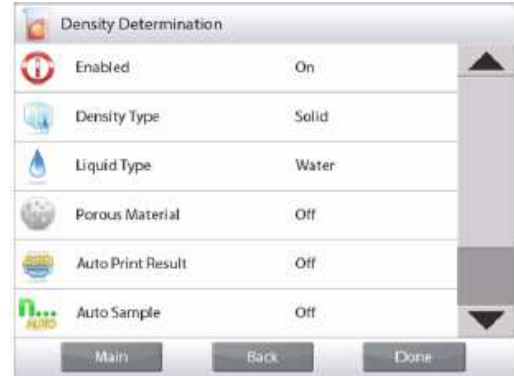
Density Determination

| | |
|---|---|
| Enabled | On |
| Density Type | Solid |
| Liquid Type | Water |
| Porous Material | Off |
| Auto Print Result | Off |
| Auto Sample | Off |

n... AUTO

Main Back Done